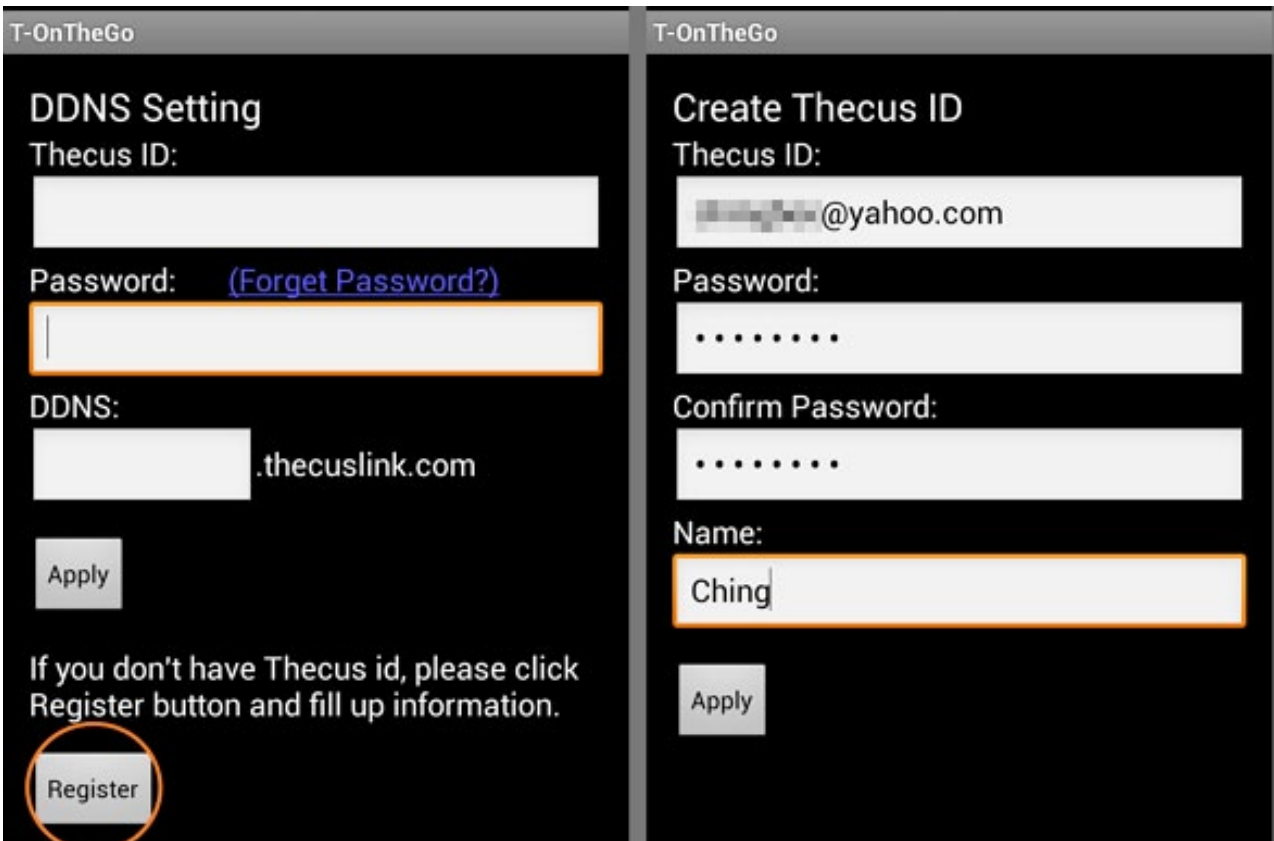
T-OnTheGo

DDNS Setting

Thecus ID:

Password: (Forget Password?)

DDNS:

.thecuslink.com

Apply

If you don't have Thecus id, please click Register button and fill up information.

Register

T-OnTheGo

Create Thecus ID

Thecus ID:

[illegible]@yahoo.com

Password:

••••••••

Confirm Password:

••••••••

Name:

Ching

Apply